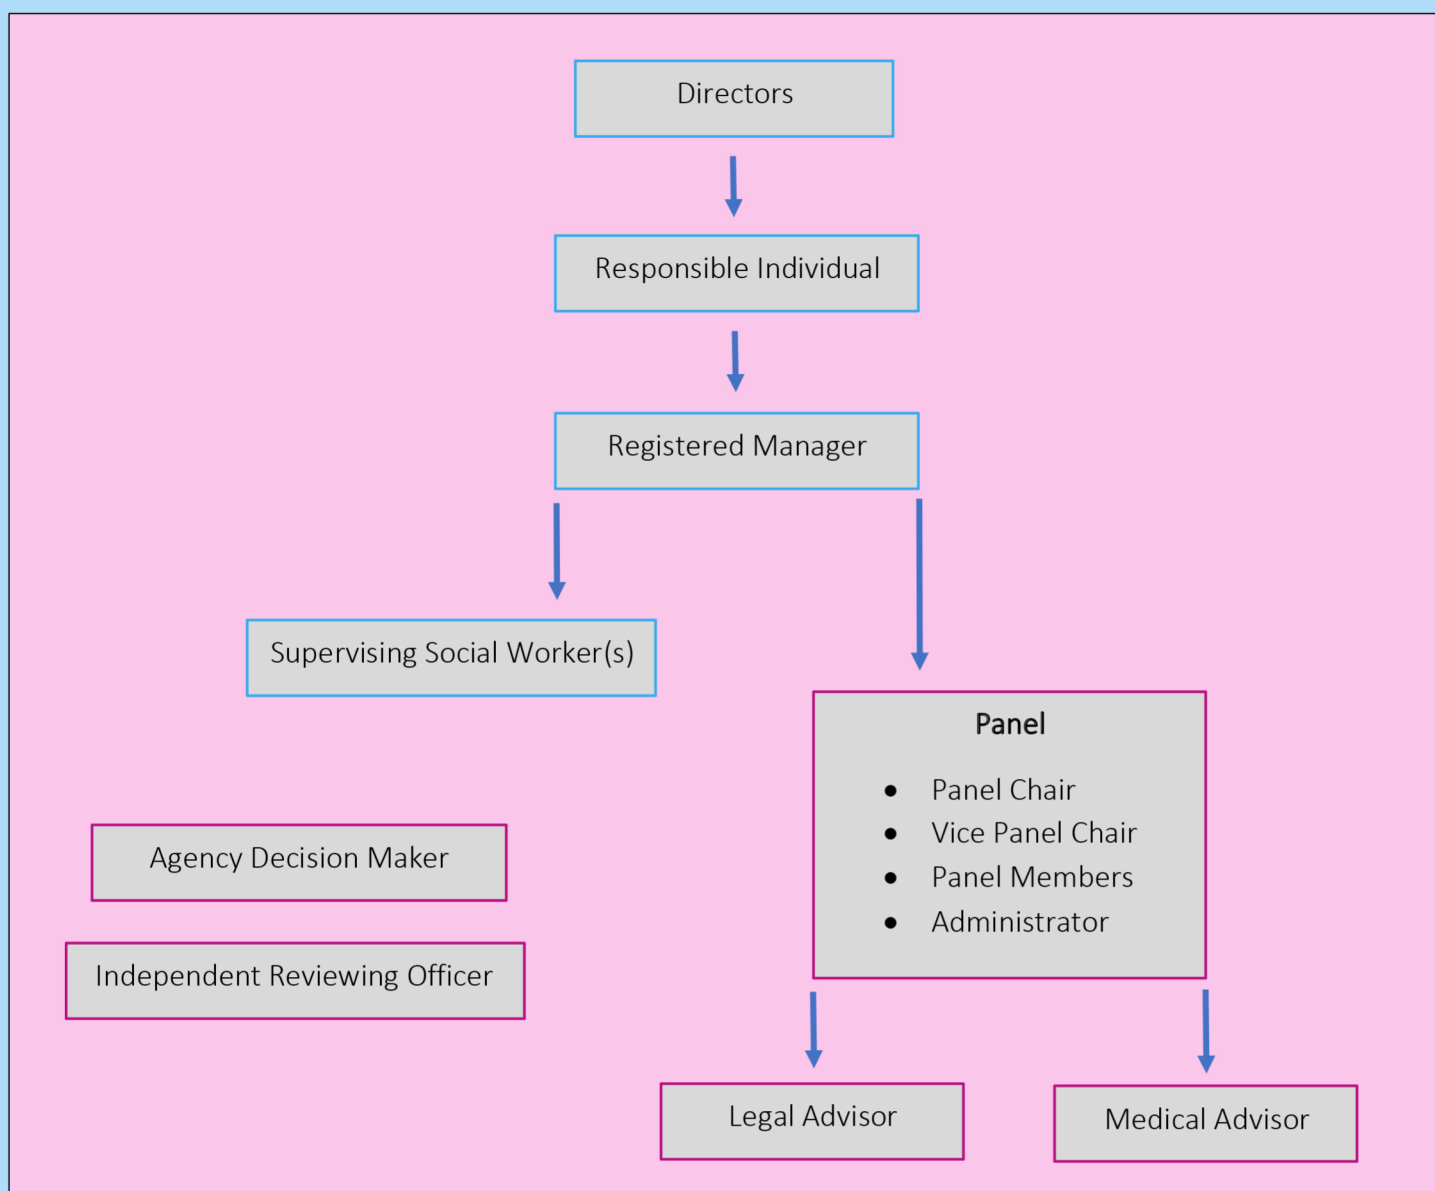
Directors

Responsible Individual

Registered Manager

Supervising Social Worker(s)

Panel

- Panel Chair
- Vice Panel Chair
- Panel Members
- Administrator

Agency Decision Maker

Independent Reviewing Officer

Legal Advisor

Medical Advisor